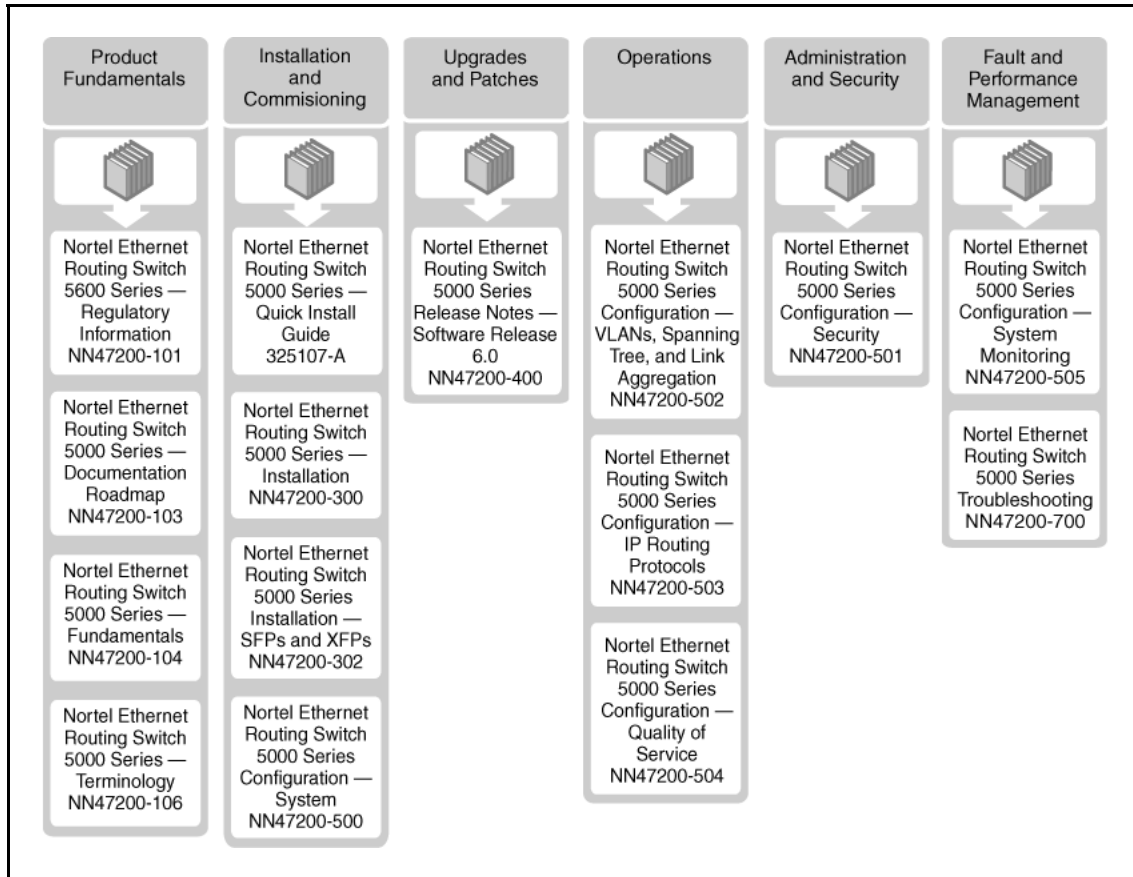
Product Fundamentals

Nortel Ethernet Routing Switch 5600 Series — Regulatory Information NN47200-101

Nortel Ethernet Routing Switch 5000 Series — Documentation Roadmap NN47200-103

Nortel Ethernet Routing Switch 5000 Series — Fundamentals NN47200-104

Nortel Ethernet Routing Switch 5000 Series — Terminology NN47200-106

Installation and Commisioning

Nortel Ethernet Routing Switch 5000 Series — Quick Install Guide 325107-A

Nortel Ethernet Routing Switch 5000 Series — Installation NN47200-300

Nortel Ethernet Routing Switch 5000 Series Installation — SFPs and XFPs NN47200-302

Nortel Ethernet Routing Switch 5000 Series Configuration — System NN47200-500

Upgrades and Patches

Nortel Ethernet Routing Switch 5000 Series Release Notes — Software Release 6.0 NN47200-400

Operations

Nortel Ethernet Routing Switch 5000 Series Configuration — VLANs, Spanning Tree, and Link Aggregation NN47200-502

Nortel Ethernet Routing Switch 5000 Series Configuration — IP Routing Protocols NN47200-503

Nortel Ethernet Routing Switch 5000 Series Configuration — Quality of Service NN47200-504

Administration and Security

Nortel Ethernet Routing Switch 5000 Series Configuration — Security NN47200-501

Fault and Performance Management

Nortel Ethernet Routing Switch 5000 Series Configuration — System Monitoring NN47200-505

Nortel Ethernet Routing Switch 5000 Series Troubleshooting NN47200-700